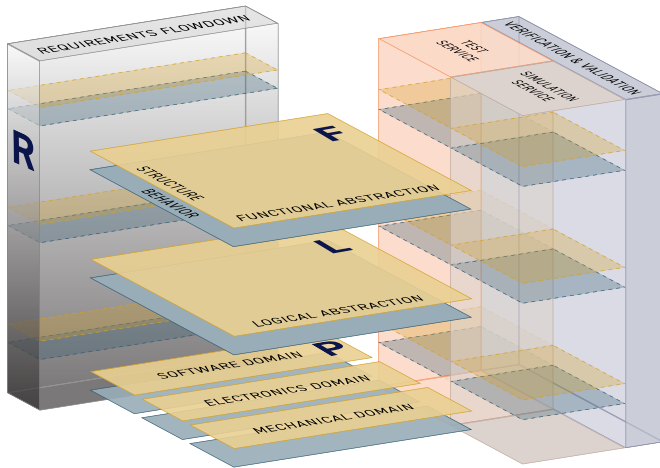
REQUIREMENTS FLOWDOWN

R

VERIFICATION & VALIDATION

TEST SERVICE

SIMULATION SERVICE

F

STRUCTURE

BEHAVIOR

FUNCTIONAL ABSTRACTION

L

LOGICAL ABSTRACTION

P

SOFTWARE DOMAIN

ELECTRONICS DOMAIN

MECHANICAL DOMAIN